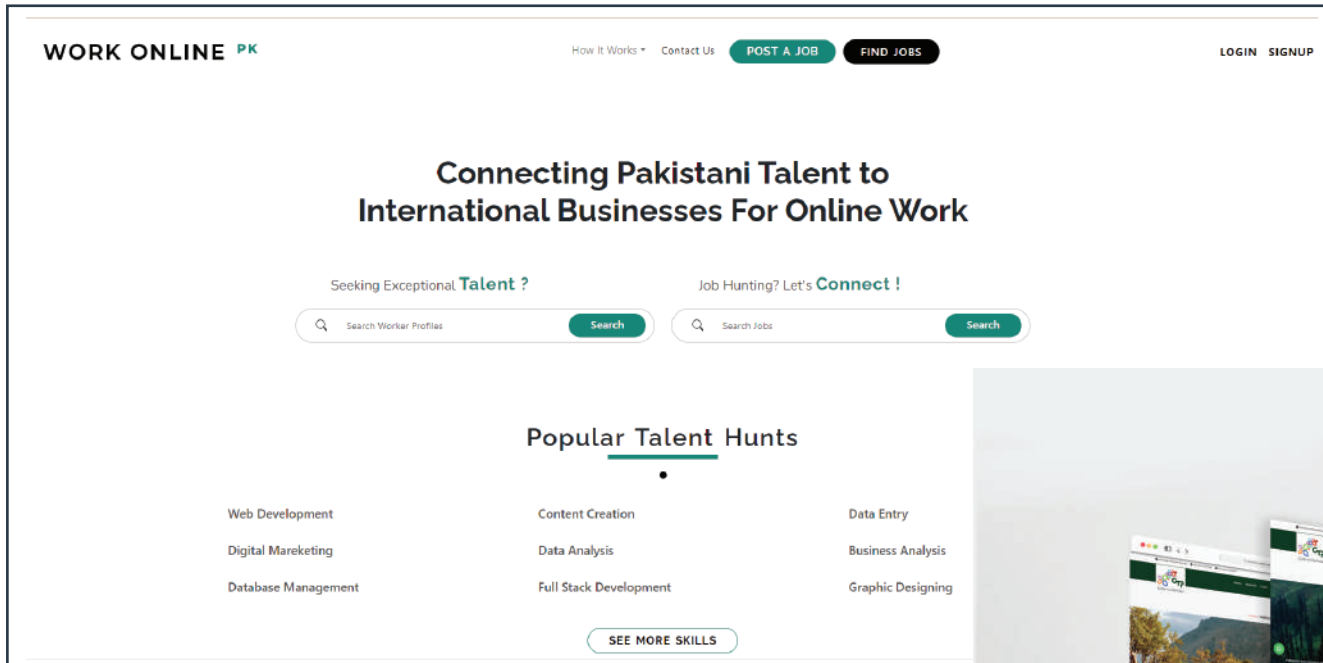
WORK ONLINE PK

How It Works ▾ Contact Us POST A JOB FIND JOBS

LOGIN SIGNUP

Connecting Pakistani Talent to International Businesses For Online Work

Seeking Exceptional Talent ?

Search Worker Profiles Search

Job Hunting? Let's Connect !

Search Jobs Search

Popular Talent Hunts

Web Development
Digital Mareketing
Database Management

Content Creation
Data Analysis
Full Stack Development

Data Entry
Business Analysis
Graphic Designing

SEE MORE SKILLS